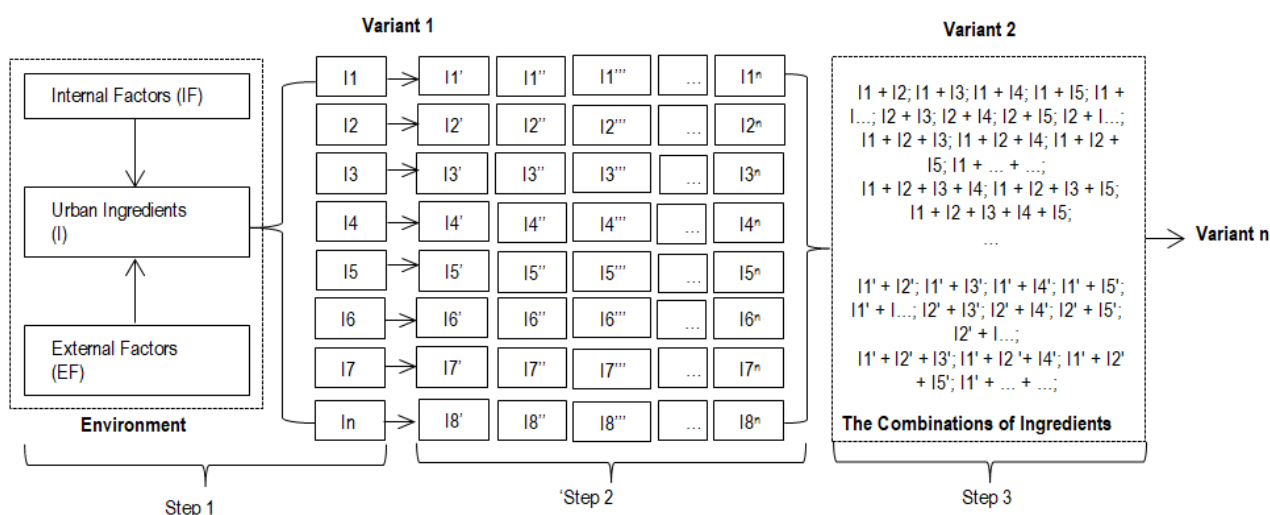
Variant 1

Variant 2

Internal Factors (IF)

Urban Ingredients (I)

External Factors (EF)

Environment

| I1 | I1' | I1'' | I1''' | ... | I1ⁿ |
|---|---|---|---|---|---|
| I2 | I2' | I2'' | I2''' | ... | I2ⁿ |
| I3 | I3' | I3'' | I3''' | ... | I3ⁿ |
| I4 | I4' | I4'' | I4''' | ... | I4ⁿ |
| I5 | I5' | I5'' | I5''' | ... | I5ⁿ |
| I6 | I6' | I6'' | I6''' | ... | I6ⁿ |
| I7 | I7' | I7'' | I7''' | ... | I7ⁿ |
| In | I8' | I8'' | I8''' | ... | I8ⁿ |

I1 + I2; I1 + I3; I1 + I4; I1 + I5; I1 + I…; I2 + I3; I2 + I4; I2 + I5; I2 + I…; I1 + I2 + I3; I1 + I2 + I4; I1 + I2 + I5; I1 + … + …; I1 + I2 + I3 + I4; I1 + I2 + I3 + I5; I1 + I2 + I3 + I4 + I5;
…

I1' + I2'; I1' + I3'; I1' + I4'; I1' + I5'; I1' + I…; I2' + I3'; I2' + I4'; I2' + I5'; I2' + I…; I1' + I2' + I3'; I1' + I2 '+ I4'; I1' + I2' + I5'; I1' + … + …;

The Combinations of Ingredients

Variant n

Step 1

'Step 2

Step 3